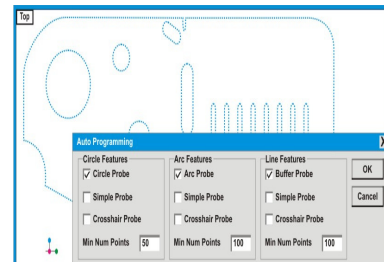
Top

Auto Programming

Circle Features
☑ Circle Probe
☐ Simple Probe
☐ Crosshair Probe
Min Num Points 50

Arc Features
☑ Arc Probe
☐ Simple Probe
☐ Crosshair Probe
Min Num Points 100

Line Features
☑ Buffer Probe
☐ Simple Probe
☐ Crosshair Probe
Min Num Points 100

OK
Cancel